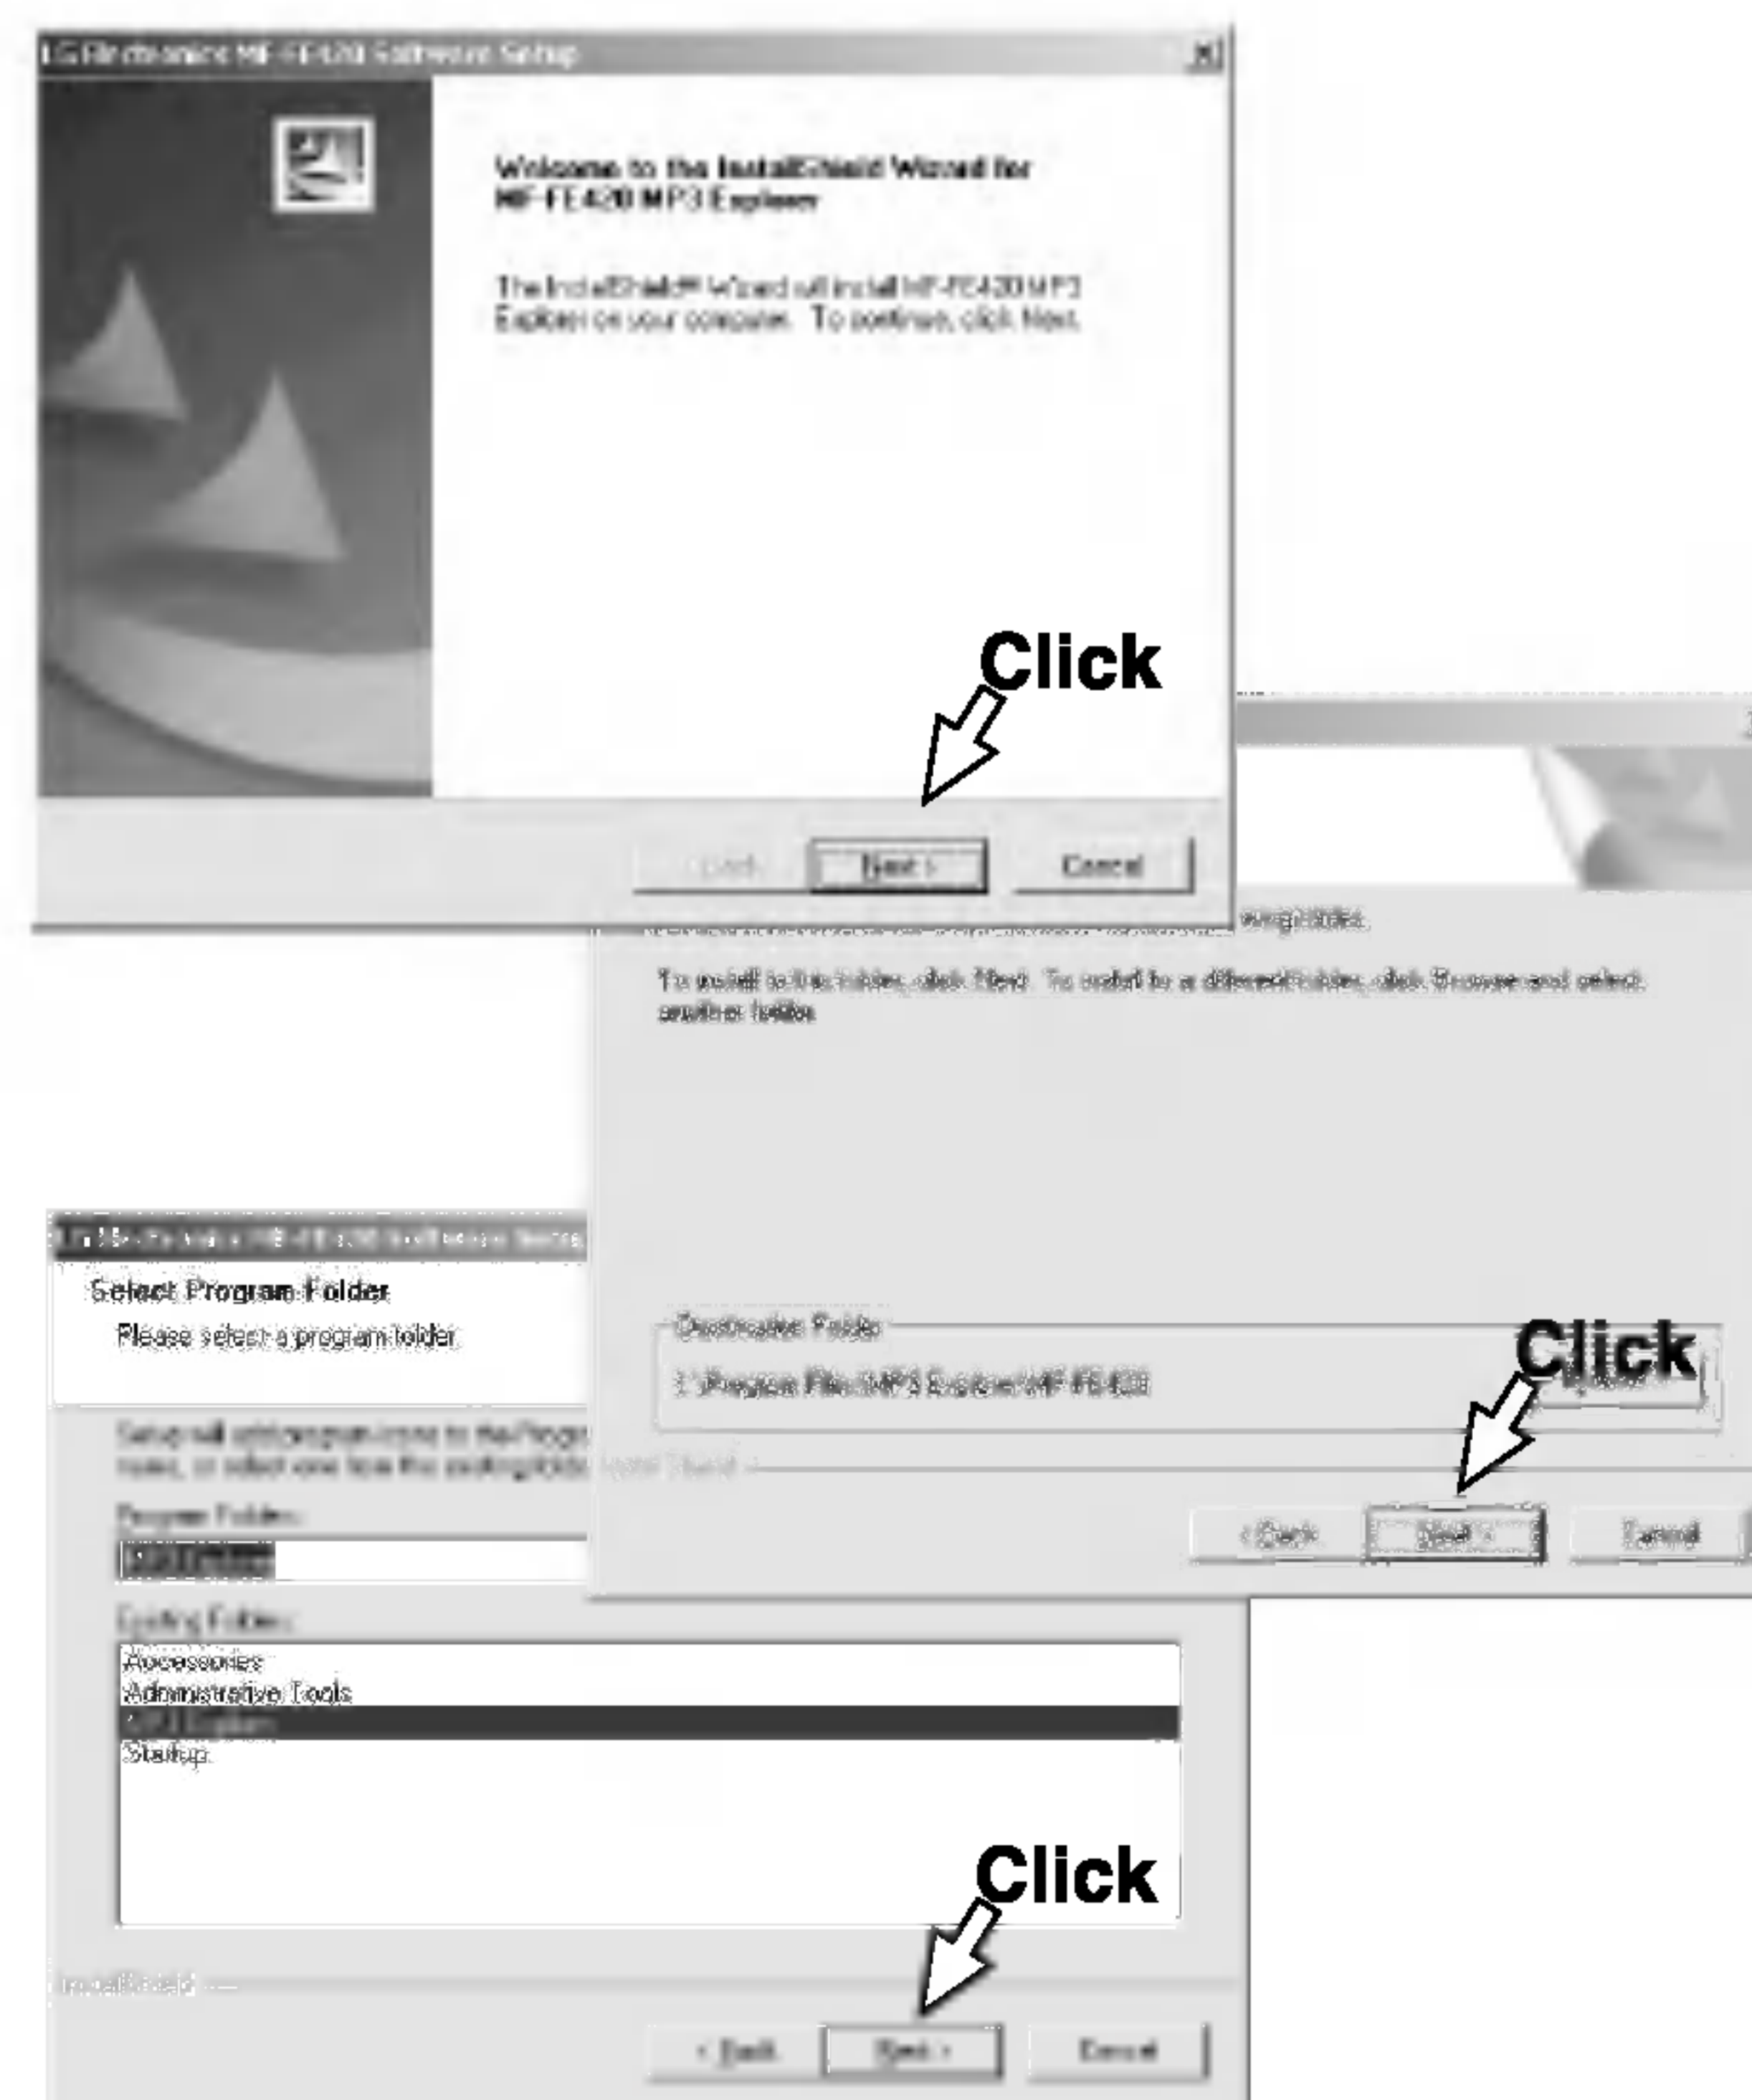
LG Electronics MF-FE420 Software Setup

Welcome to the InstallShield Wizard for MF-FE420 MP3 Explorer

The InstallShield® Wizard will install MF-FE420 MP3 Explorer on your computer. To continue, click Next.

Click

< Back

Next >

Cancel

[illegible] folder.

To install to this folder, click Next. To install to a different folder, click Browse and select another folder.

Destination Folder

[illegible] Program Files\MP3 Explorer\MF-FE420

Click

< Back

Next >

Cancel

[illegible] Software Setup

Select Program Folder

Please select a program folder.

Setup will add program icons to the Progr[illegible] name, or select one from the existing folde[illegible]

Program Folder:

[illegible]

Existing Folders:

Accessories
Administrative Tools
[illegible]
Startup

Click

InstallShield

< Back

Next >

Cancel